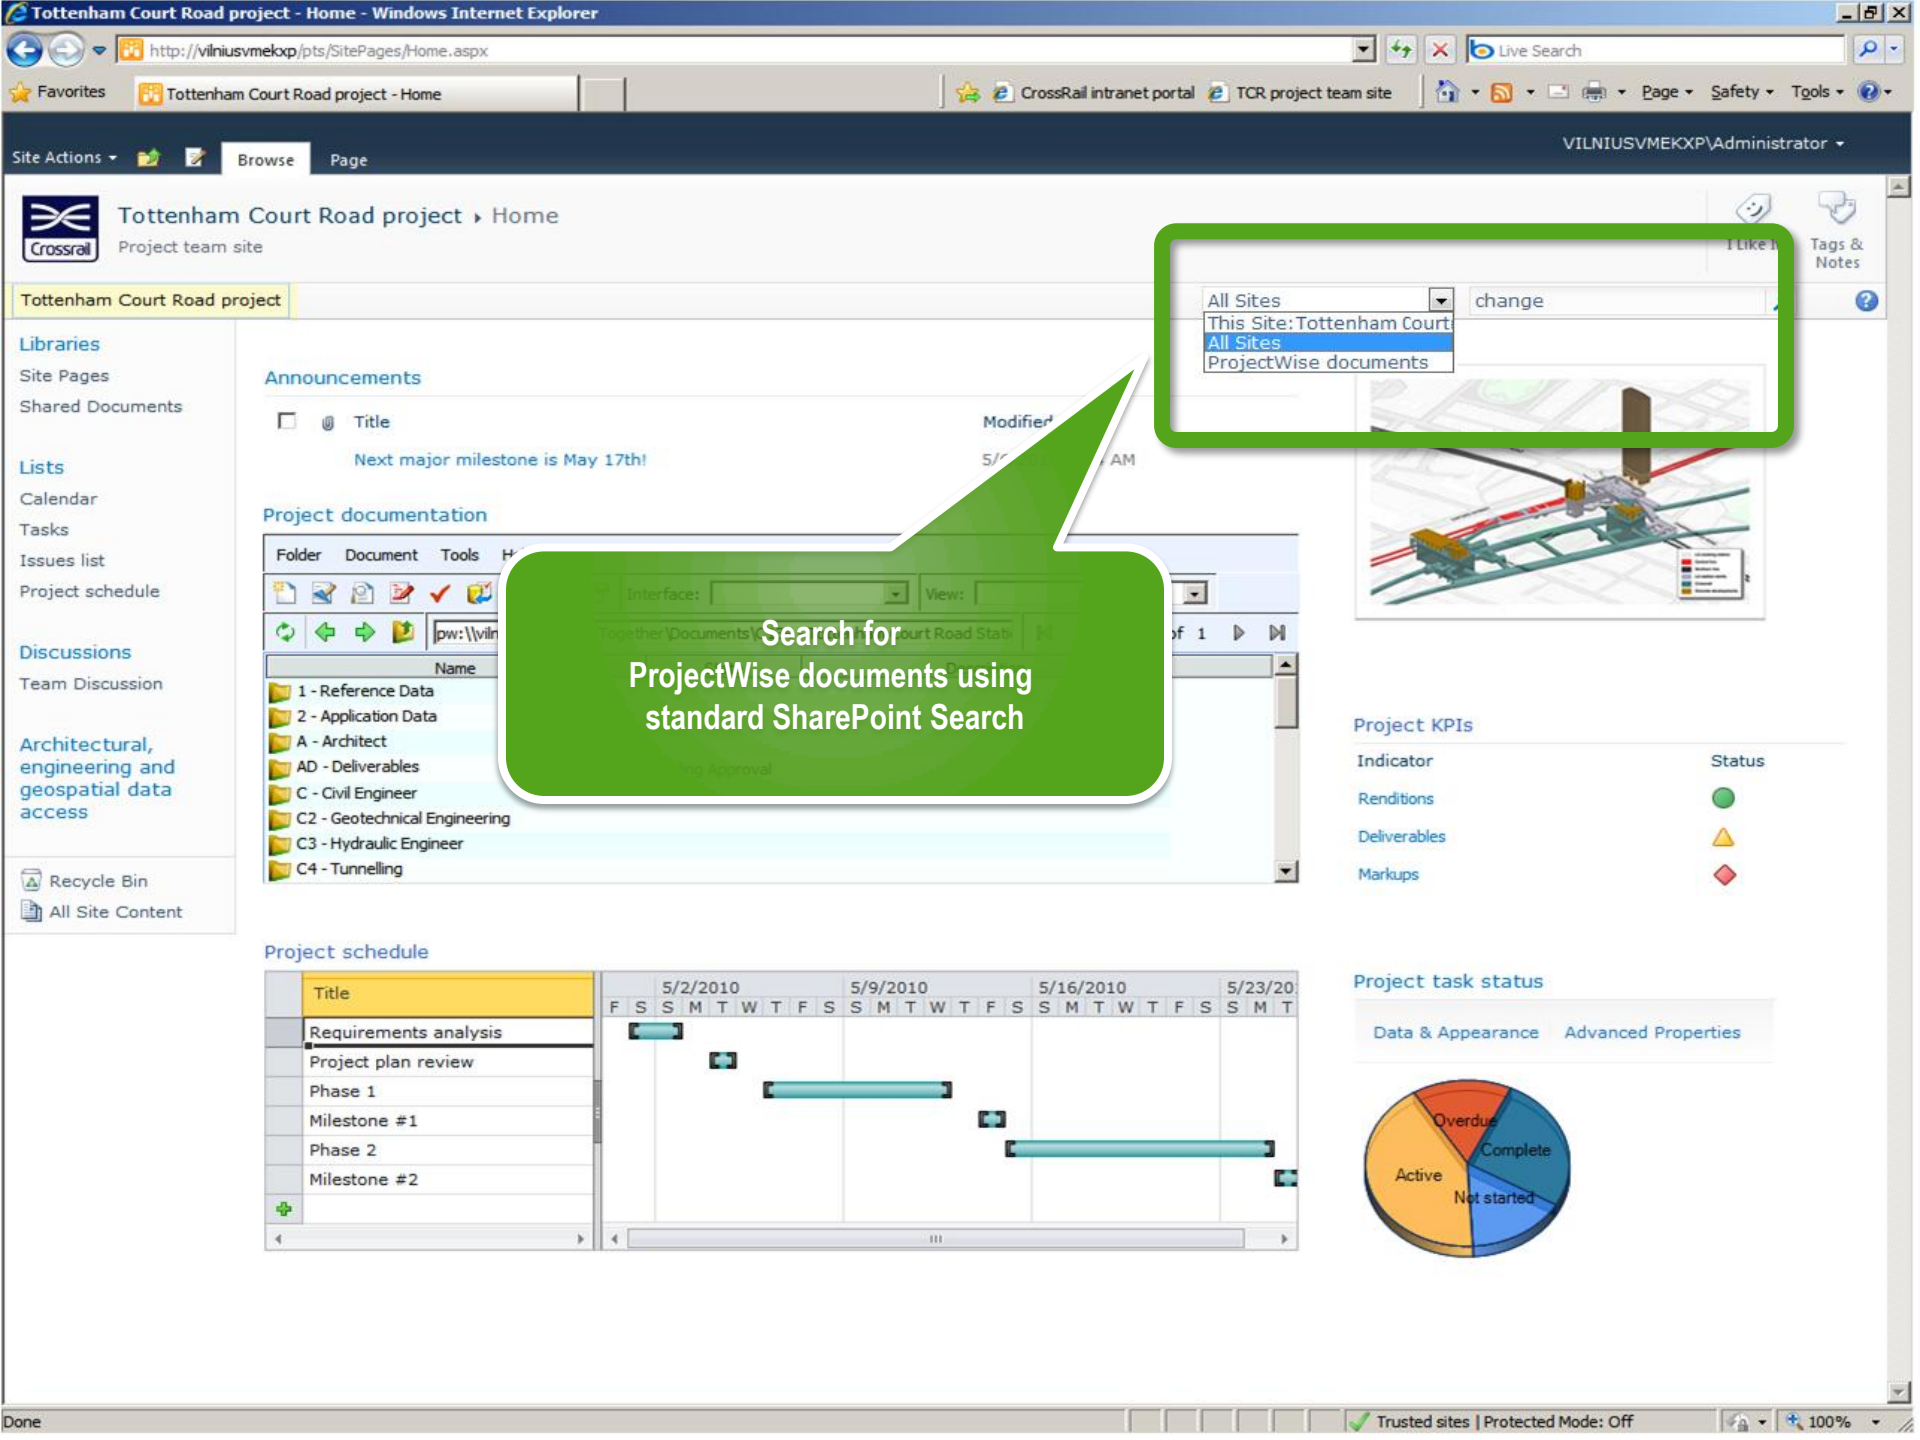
Tottenham Court Road project - Home - Windows Internet Explorer

http://vilniusvmekxp/pts/SitePages/Home.aspx

Live Search

Favorites | Tottenham Court Road project - Home | CrossRail intranet portal | TCR project team site | Page | Safety | Tools

Site Actions | Browse | Page | VILNIUSVMEKXP\Administrator

Crossrail

Tottenham Court Road project › Home
Project team site

I Like It | Tags & Notes

Tottenham Court Road project

All Sites | change
This Site: Tottenham Court
All Sites
ProjectWise documents

Libraries
Site Pages
Shared Documents

Lists
Calendar
Tasks
Issues list
Project schedule

Discussions
Team Discussion

Architectural, engineering and geospatial data access

Recycle Bin
All Site Content

Announcements

Title | Modified
Next major milestone is May 17th! | 5/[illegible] AM

Project documentation

Folder | Document | Tools | H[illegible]

Interface: | View:

pw:\\viln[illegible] | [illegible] of 1

Name
1 - Reference Data
2 - Application Data
A - Architect
AD - Deliverables
C - Civil Engineer
C2 - Geotechnical Engineering
C3 - Hydraulic Engineer
C4 - Tunnelling

Search for ProjectWise documents using standard SharePoint Search

Project KPIs

| Indicator | Status |
|---|---|
| Renditions | |
| Deliverables | |
| Markups | |

Project schedule

| Title |
|---|
| Requirements analysis |
| Project plan review |
| Phase 1 |
| Milestone #1 |
| Phase 2 |
| Milestone #2 |

5/2/2010 | 5/9/2010 | 5/16/2010 | 5/23/20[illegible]
F S S M T W T F S S M T W T F S S M T W T F S S M T

Project task status

Data & Appearance | Advanced Properties

Overdue | Complete | Active | Not started

Done | Trusted sites | Protected Mode: Off | 100%